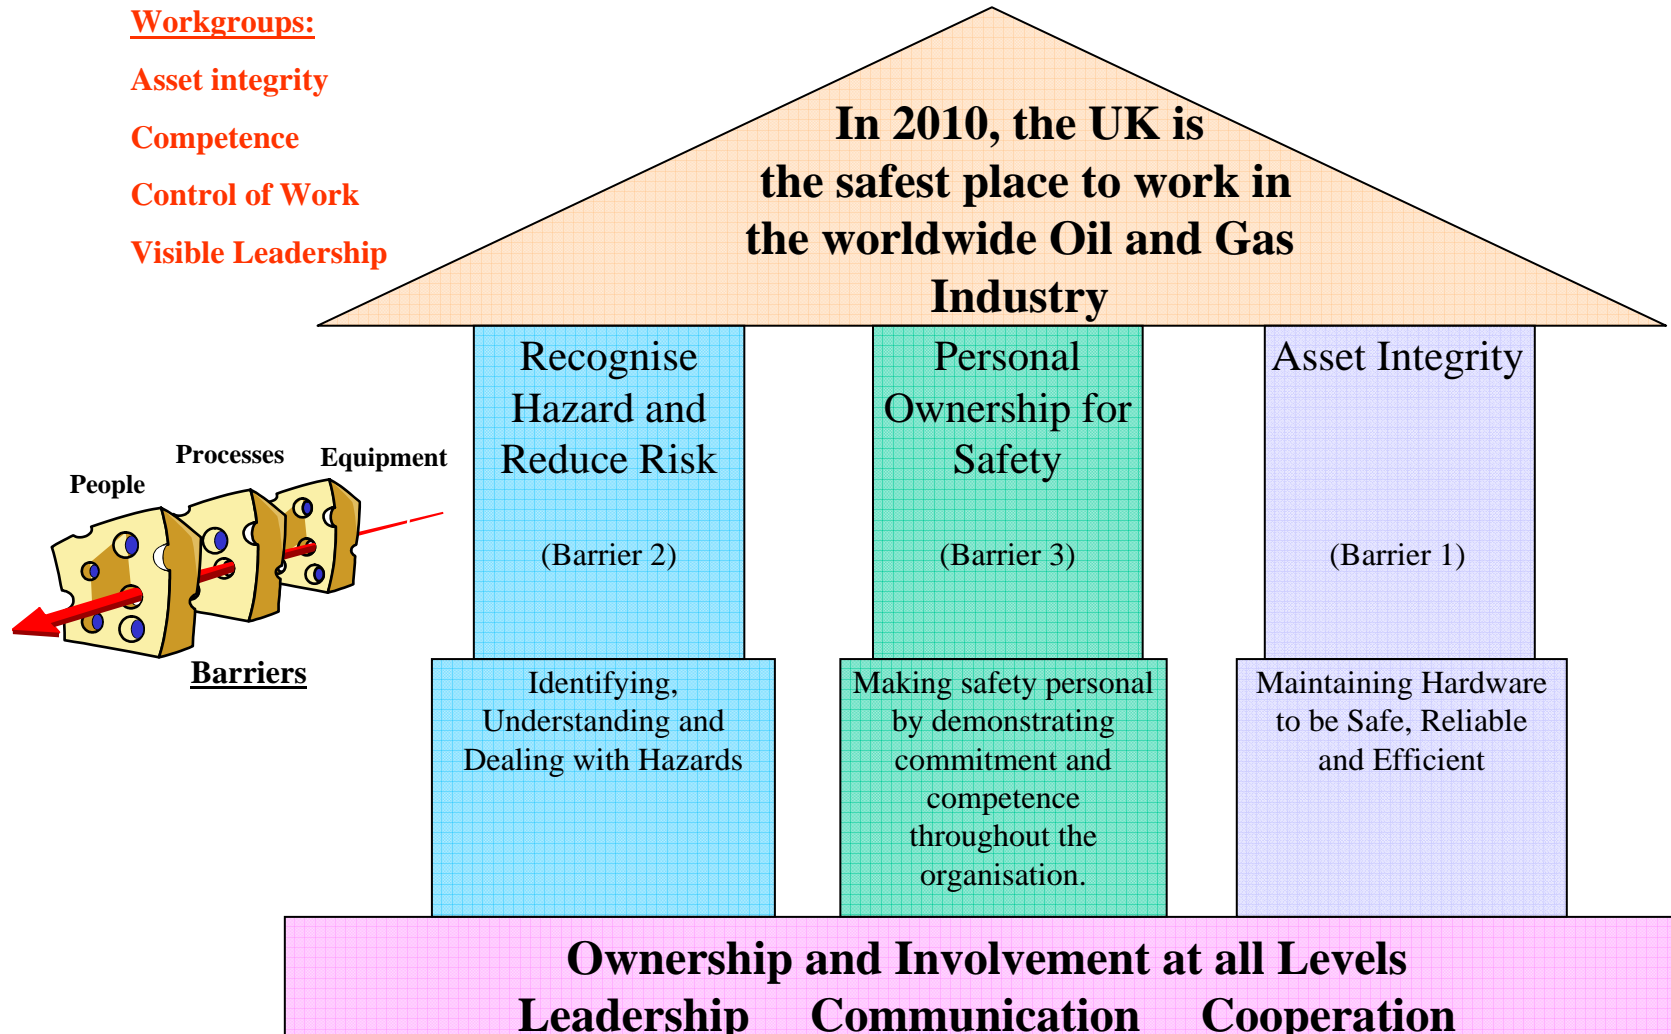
Workgroups:

Asset integrity

Competence

Control of Work

Visible Leadership

In 2010, the UK is the safest place to work in the worldwide Oil and Gas Industry

People

Processes

Equipment

Barriers

Recognise Hazard and Reduce Risk

(Barrier 2)

Personal Ownership for Safety

(Barrier 3)

Asset Integrity

(Barrier 1)

Identifying, Understanding and Dealing with Hazards

Making safety personal by demonstrating commitment and competence throughout the organisation.

Maintaining Hardware to be Safe, Reliable and Efficient

Ownership and Involvement at all Levels

Leadership Communication Cooperation